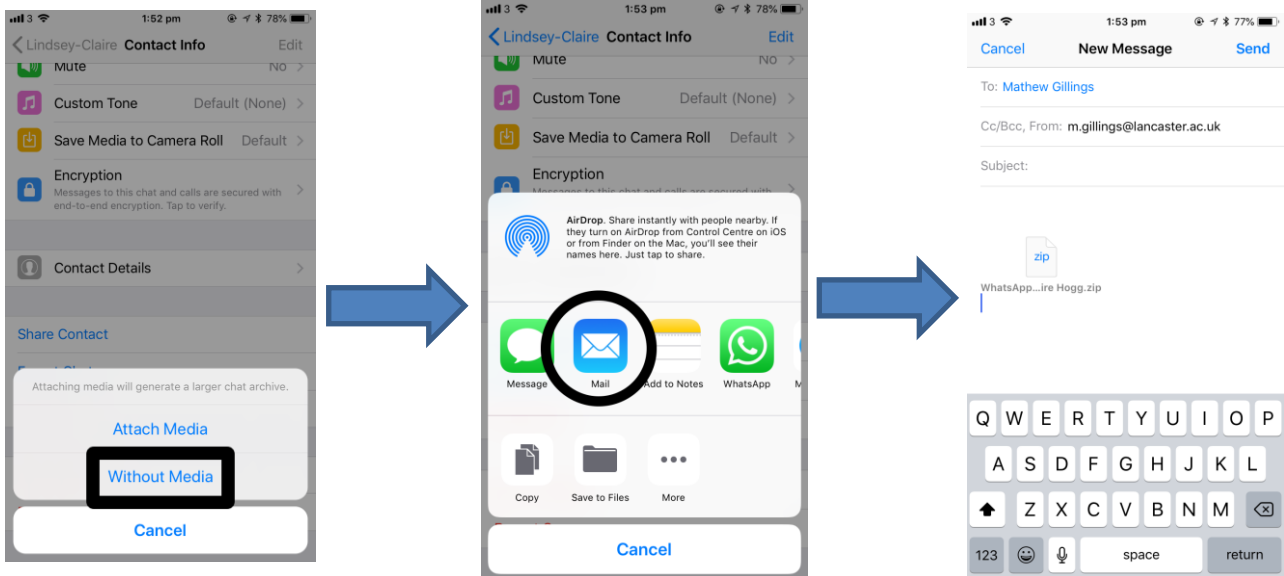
3 1:52 pm 78%

Lindsey-Claire Contact Info Edit

Mute No

Custom Tone Default (None)

Save Media to Camera Roll Default

Encryption
Messages to this chat and calls are secured with end-to-end encryption. Tap to verify.

Contact Details

Share Contact

Attaching media will generate a larger chat archive.

Attach Media

Without Media

Cancel

3 1:53 pm 78%

Lindsey-Claire Contact Info Edit

Mute No

Custom Tone Default (None)

Save Media to Camera Roll Default

Encryption

AirDrop. Share instantly with people nearby. If they turn on AirDrop from Control Centre on iOS or from Finder on the Mac, you'll see their names here. Just tap to share.

Message Mail Add to Notes WhatsApp

Copy Save to Files More

Cancel

3 1:53 pm 77%

Cancel New Message Send

To: Mathew Gillings

Cc/Bcc, From: m.gillings@lancaster.ac.uk

Subject:

zip
WhatsApp...ire Hogg.zip

Q W E R T Y U I O P
A S D F G H J K L
Z X C V B N M
123 space return